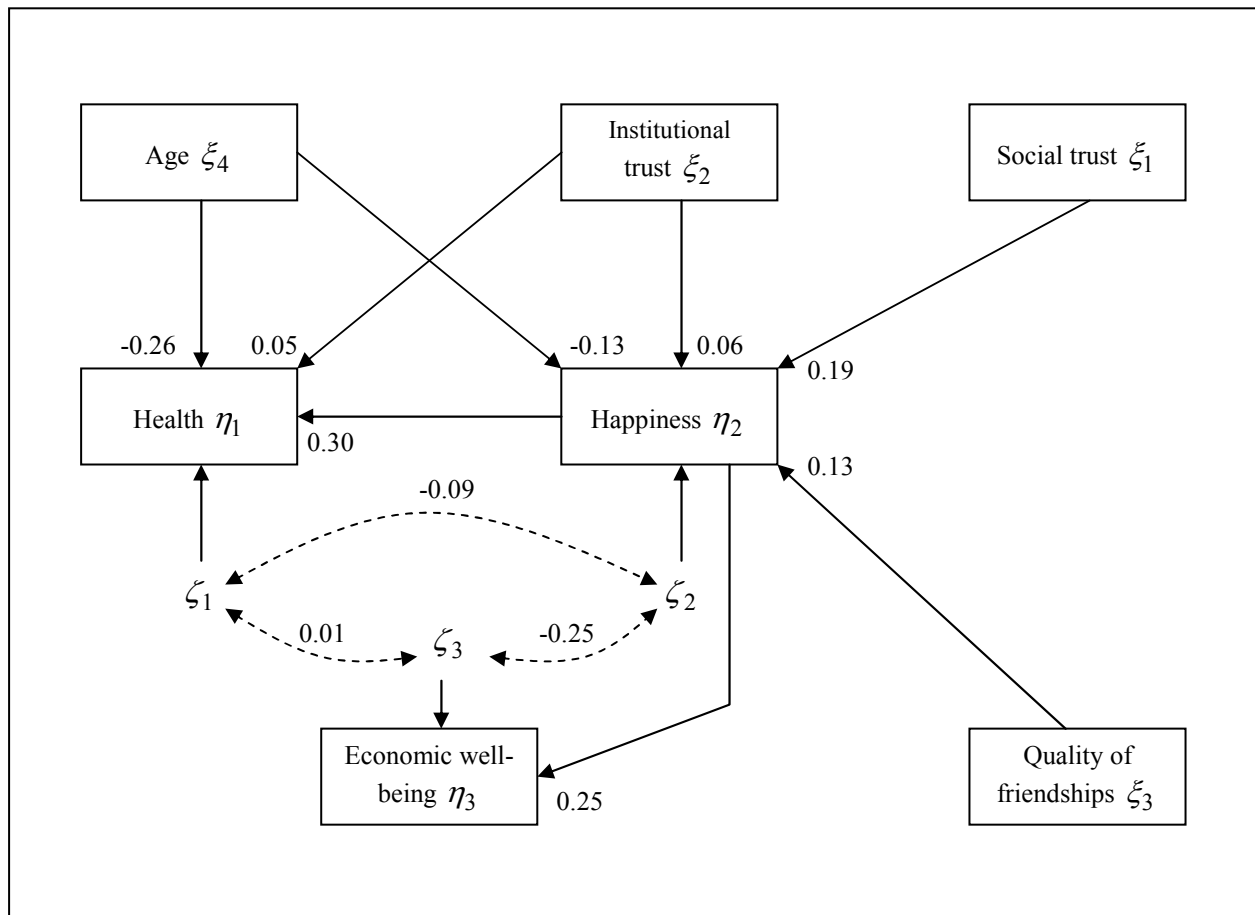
Age $\xi_4$

Institutional trust $\xi_2$

Social trust $\xi_1$

-0.26

0.05

-0.13

0.06

0.19

Health $\eta_1$

0.30

Happiness $\eta_2$

0.13

-0.09

$\zeta_1$

$\zeta_2$

0.01

$\zeta_3$

-0.25

Economic well-being $\eta_3$

0.25

Quality of friendships $\xi_3$